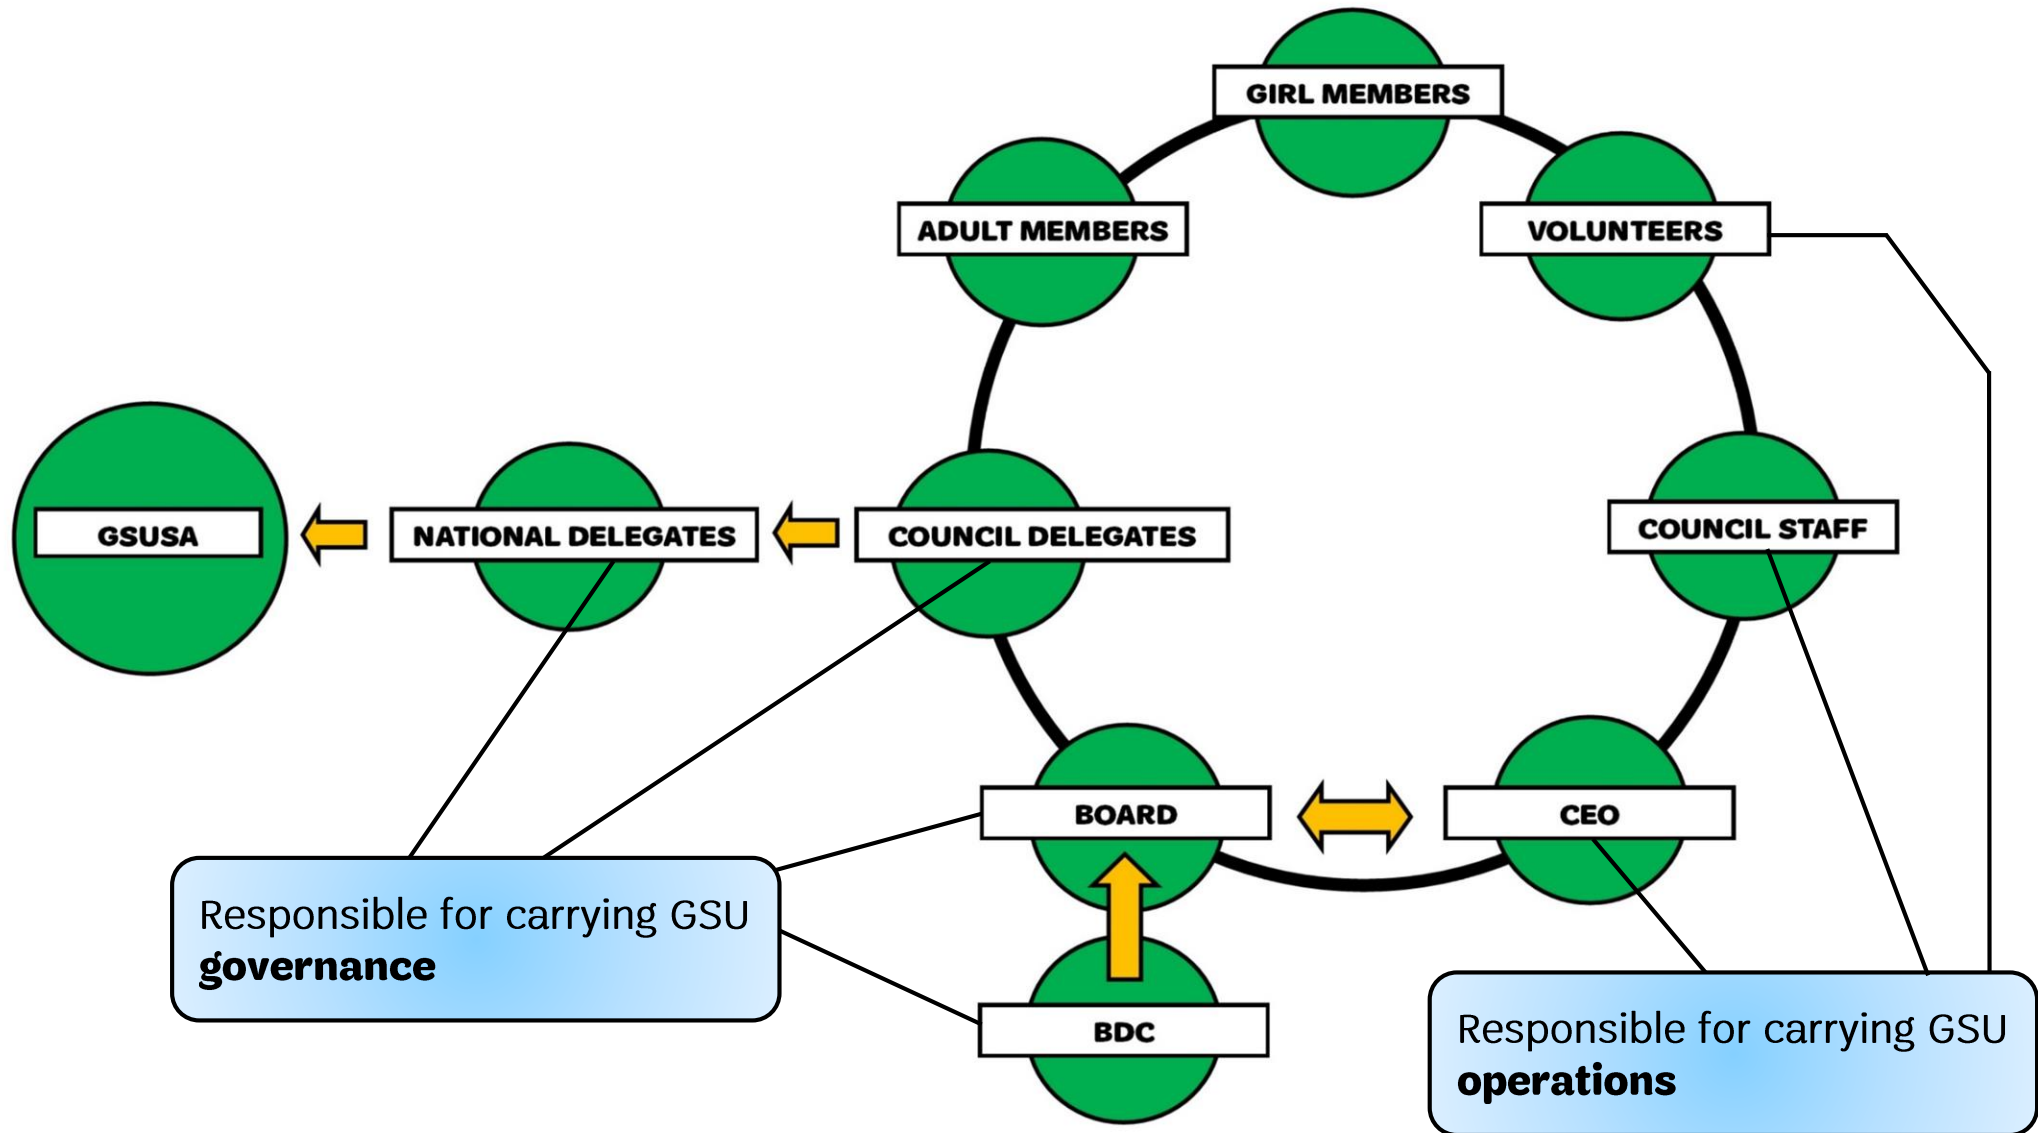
GIRL MEMBERS

ADULT MEMBERS

VOLUNTEERS

GSUSA

NATIONAL DELEGATES

COUNCIL DELEGATES

COUNCIL STAFF

BOARD

CEO

BDC

Responsible for carrying GSU **governance**

Responsible for carrying GSU **operations**